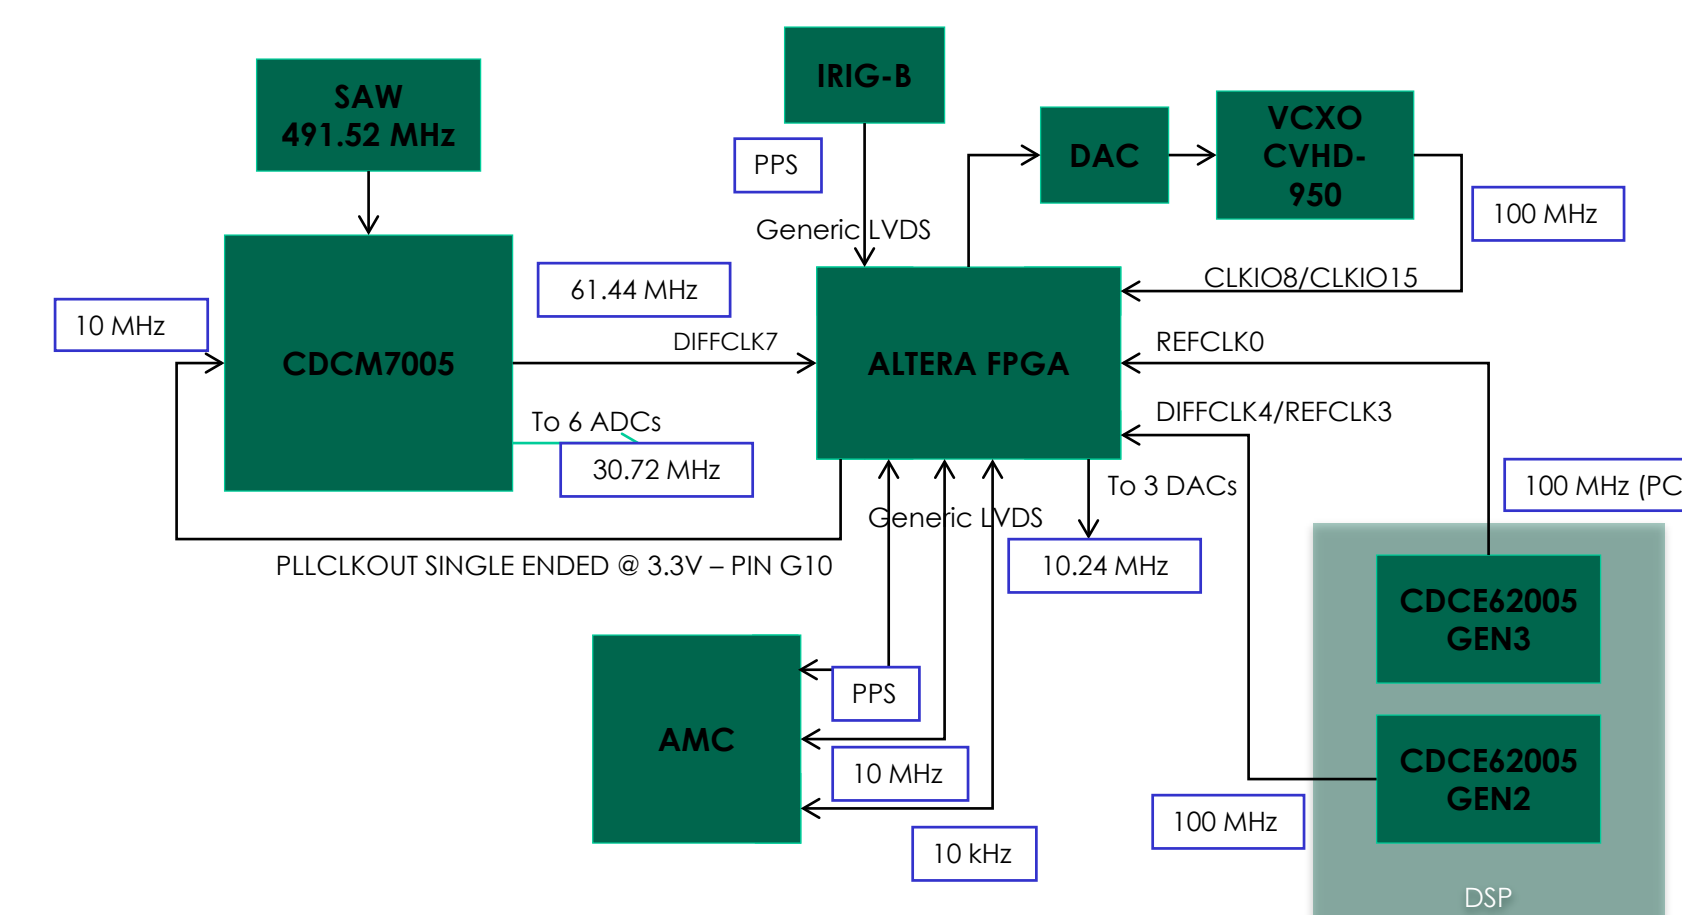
SAW
491.52 MHz

IRIG-B

PPS

Generic LVDS

DAC

VCXO
CVHD-
950

100 MHz

CLKIO8/CLKIO15

61.44 MHz

10 MHz

CDCM7005

DIFFCLK7

ALTERA FPGA

REFCLK0

DIFFCLK4/REFCLK3

To 6 ADCs

30.72 MHz

To 3 DACs

100 MHz (PC

Generic LVDS

10.24 MHz

PLLCLKOUT SINGLE ENDED @ 3.3V – PIN G10

CDCE62005
GEN3

AMC

PPS

10 MHz

CDCE62005
GEN2

100 MHz

10 kHz

DSP